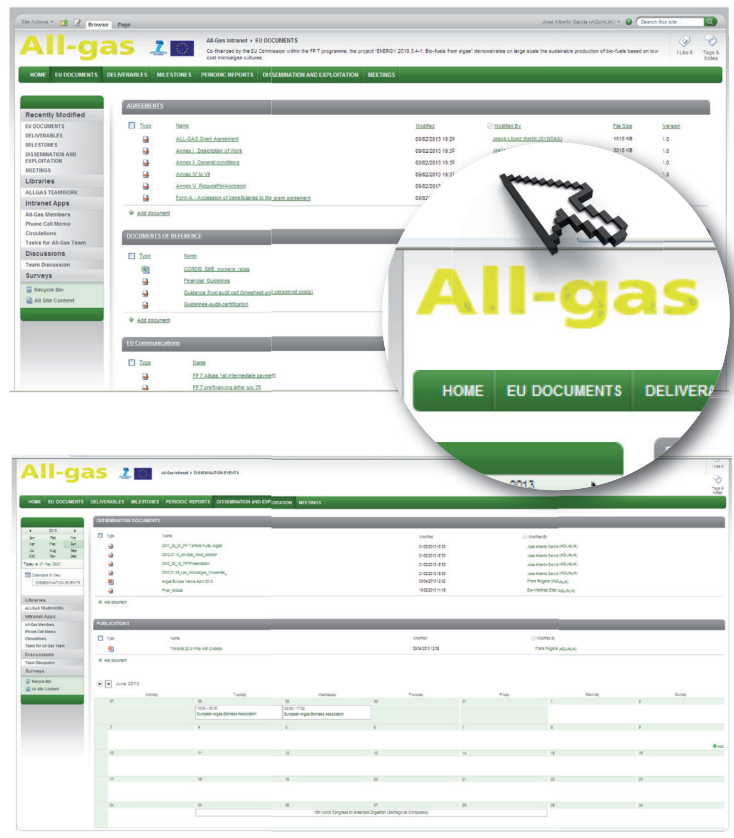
Site Actions Browse Page

Jose Alberto Garcia (AQUALIA) Search this site

All-gas

All-Gas Intranet > EU DOCUMENTS

Co-financed by the EU Commission within the FP 7 programme, the project "ENERGY 2010.3.4-1: Bio-fuels from Algae" demonstrates on large scale the sustainable production of bio-fuels based on low cost microalgae cultures.

I Like It Tags & Notes

HOME EU DOCUMENTS DELIVERABLES MILESTONES PERIODIC REPORTS DISSEMINATION AND EXPLOITATION MEETINGS

Recently Modified
EU DOCUMENTS
DELIVERABLES
MILESTONES
DISSEMINATION AND EXPLOITATION
MEETINGS
Libraries
ALLGAS TEAMWORK
Intranet Apps
All-Gas Members
Phone Call Memo
Circulations
Tasks for All-Gas Team
Discussions
Team Discussion
Surveys
Recycle Bin
All Site Content

AGREEMENTS

| Type | Name | Modified | Modified By | File Size | Version |
|---|---|---|---|---|---|
| | ALL-GAS Grant Agreement | 09/02/2013 19:29 | Jesus Lloret Marta (SYSTAS) | 1518 KB | 1.0 |
| | Annex I. Description of Work | 09/02/2013 19:30 | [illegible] | 2018 KB | 1.0 |
| | Annex II. General conditions | 09/02/2013 19:30 | | | 1.0 |
| | Annex IV to VII | 09/02/2013 19:3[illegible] | | | 1.0 |
| | Annex V. RequestforAccession | 09/02/2017 | | | |
| | Form A - Accession of beneficiaries to the grant agreement | 09/02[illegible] | | | |

Add document

DOCUMENTS OF REFERENCE

| Type | Name |
|---|---|
| | CORDIS_SME_owners_rules |
| | Financial_Guidelines |
| | Guidance from audit cert (breakhest and personnel costs) |
| | Guidelines-audit-certification |

Add document

EU Communications

| Type | Name |
|---|---|
| | FP 7 Allgas 1st intermediate payment |
| | FP 7 prefinancing letter july 25 |

All-gas

HOME EU DOCUMENTS DELIVERA

All-gas

All-Gas Intranet > DISSEMINATION EVENTS

I Like It Tags & Notes

HOME EU DOCUMENTS DELIVERABLES MILESTONES PERIODIC REPORTS DISSEMINATION AND EXPLOITATION MEETINGS

2013
Jan Feb Mar
Apr May Jun
Jul Aug Sep
Oct Nov Dec
Today is 27 May 2013
Calendars in View
DISSEMINATION EVENTS
Libraries
ALLGAS TEAMWORK
Intranet Apps
All-Gas Members
Phone Call Memo
Circulations
Tasks for All-Gas Team
Discussions
Team Discussion
Surveys
Recycle Bin
All Site Content

DISSEMINATION DOCUMENTS

| Type | Name | Modified | Modified By |
|---|---|---|---|
| | 2013_05_01_PP1 Wildlife Fuels Algae | 21/05/2013 15:53 | Jose Alberto Garcia (AQUALIA) |
| | 2013.07.14_AW.GAS_News_Bulletin | 21/05/2013 15:53 | Jose Alberto Garcia (AQUALIA) |
| | 2013_05_13_PPPresentation | 21/05/2013 15:53 | Jose Alberto Garcia (AQUALIA) |
| | 2013.01.09_Las_microalgas_innovando_ | 21/05/2013 15:53 | Jose Alberto Garcia (AQUALIA) |
| | Algae Europe Vienna April 2013 | 30/04/2013 12:08 | Frank Rogalla (AQUALIA) |
| | Final_Allgas | 15/02/2013 11:15 | Eva Martinez Diaz (AQUALIA) |

Add document

PUBLICATIONS

| Type | Name | Modified | Modified By |
|---|---|---|---|
| | TW-EMB 2013 FRB with 2 ideas | 30/04/2013 12:05 | Frank Rogalla (AQUALIA) |

Add document

June 2013

| Monday | Tuesday | Wednesday | Thursday | Friday | Saturday | Sunday |
|---|---|---|---|---|---|---|
| 27 | 28 | 29 | 30 | 31 | 1 | 2 |
| | 10:00 - 18:00 European Algae Biomass Association | 09:00 - 17:00 European Algae Biomass Association | | | | |
| 3 | 4 | 5 | 6 | 7 | 8 | 9 |
| 10 | 11 | 12 | 13 | 14 | 15 | 16 |
| 17 | 18 | 19 | 20 | 21 | 22 | 23 |
| 24 | 25 | 26 | 27 | 28 | 29 | 30 |
| | | 10th World Congress on Anaerobic Digestion (Santiago de Compostela) | | | | |

Add